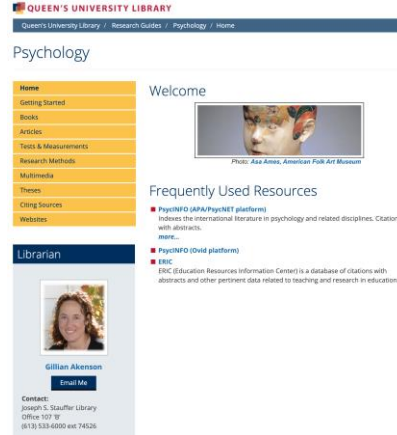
QUEEN'S UNIVERSITY LIBRARY

Queen's University Library / Research Guides / Psychology / Home

Psychology

Home
Getting Started
Books
Articles
Tests & Measurements
Research Methods
Multimedia
Theses
Citing Sources
Websites

Librarian

Gillian Akenson

Email Me

Contact:
Joseph S. Stauffer Library
Office 107 'B'
(613) 533-6000 ext 74526

Welcome

Photo: Asa Ames, American Folk Art Museum

Frequently Used Resources

PsycINFO (APA/PsycNET platform)
Indexes the international literature in psychology and related disciplines. Citation with abstracts.
more...

PsycINFO (Ovid platform)

ERIC
ERIC (Education Resources Information Center) is a database of citations with abstracts and other pertinent data related to teaching and research in education